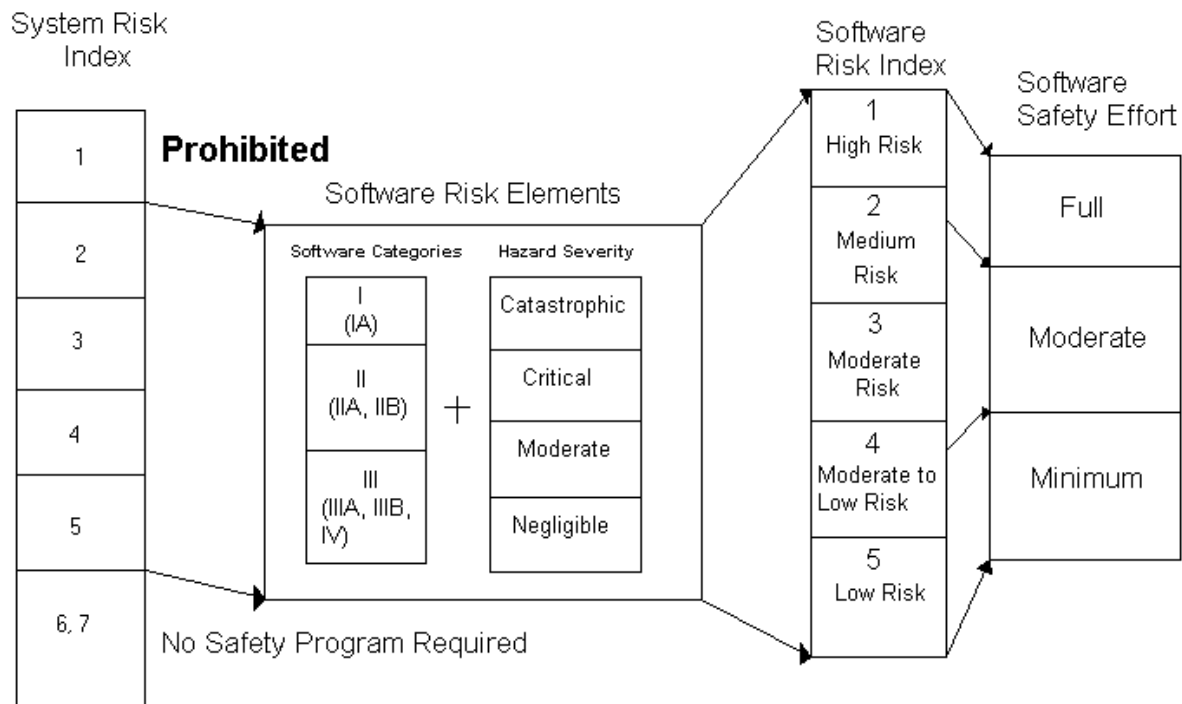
System Risk Index

1
2
3
4
5
6, 7

Prohibited

Software Risk Elements

Software Categories
I (IA)
II (IIA, IIB)
III (IIIA, IIIB, IV)

+

Hazard Severity
Catastrophic
Critical
Moderate
Negligible

No Safety Program Required

Software Risk Index
1 High Risk
2 Medium Risk
3 Moderate Risk
4 Moderate to Low Risk
5 Low Risk

Software Safety Effort
Full
Moderate
Minimum